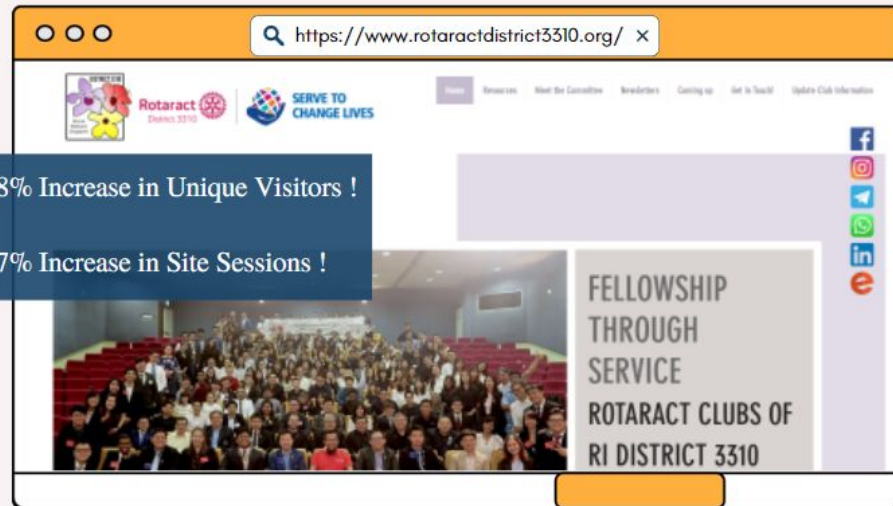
https://www.rotaractdistrict3310.org/ ×

Rotaract District 3310

SERVE TO CHANGE LIVES

Home Resources Meet the Committee Newsletters Coming up Get In Touch! Update Club Information

8% Increase in Unique Visitors !

7% Increase in Site Sessions !

FELLOWSHIP THROUGH SERVICE

ROTARACT CLUBS OF RI DISTRICT 3310